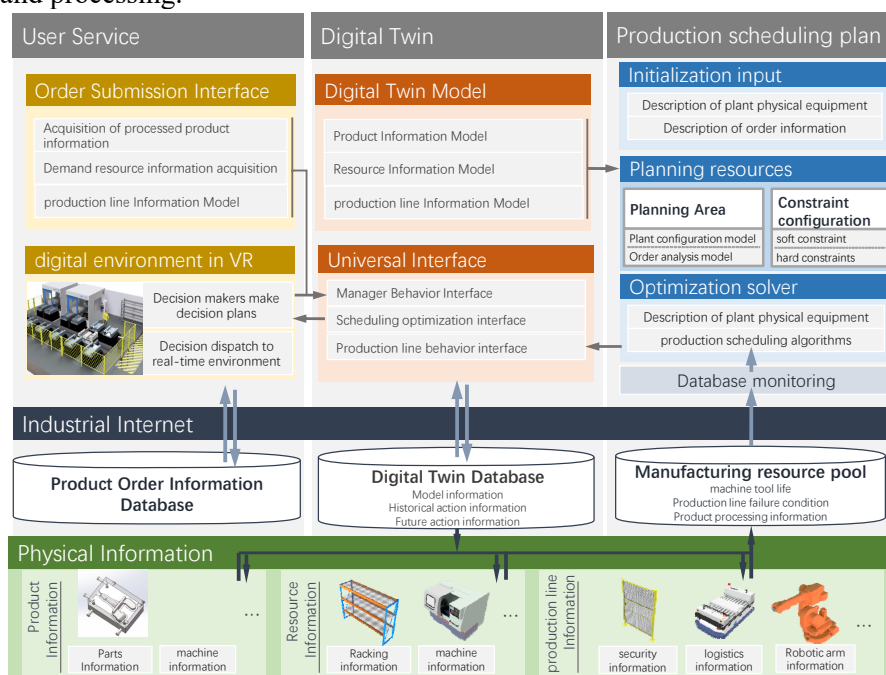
and processing.

User Service

Order Submission Interface

Acquisition of processed product information

Demand resource information acquisition

production line Information Model

digital environment in VR

Decision makers make decision plans

Decision dispatch to real-time environment

Digital Twin

Digital Twin Model

Product Information Model

Resource Information Model

production line Information Model

Universal Interface

Manager Behavior Interface

Scheduling optimization interface

Production line behavior interface

Production scheduling plan

Initialization input

Description of plant physical equipment

Description of order information

Planning resources

Planning Area

Plant configuration model

Order analysis model

Constraint configuration

soft constraint

hard constraints

Optimization solver

Description of plant physical equipment

production scheduling algorithms

Database monitoring

Industrial Internet

Product Order Information Database

Digital Twin Database

Model information

Historical action information

Future action information

Manufacturing resource pool

machine tool life

Production line failure condition

Product processing information

Physical Information

Product Information

Parts Information

machine information

...

Resource Information

Racking information

machine information

...

production line Information

security information

logistics information

Robotic arm information

...